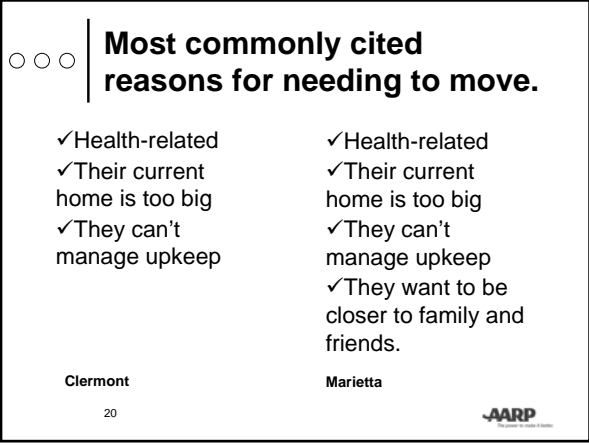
Most commonly cited reasons for needing to move.

✓Health-related
✓Their current home is too big
✓They can't manage upkeep

Clermont

✓Health-related
✓Their current home is too big
✓They can't manage upkeep
✓They want to be closer to family and friends.

Marietta

20

AARP
The power to make it better.